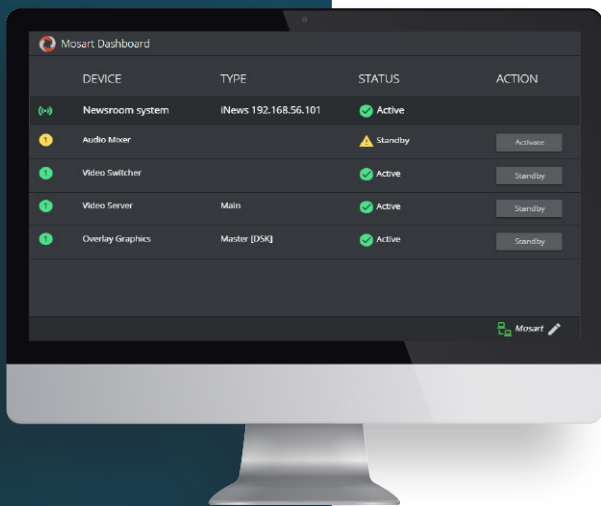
Mosart Dashboard

| DEVICE | TYPE | STATUS | ACTION |
|---|---|---|---|
| Newsroom system | iNews 192.168.56.101 | Active | |
| Audio Mixer | | Standby | Activate |
| Video Switcher | | Active | Standby |
| Video Server | Main | Active | Standby |
| Overlay Graphics | Master [DSK] | Active | Standby |

Mosart